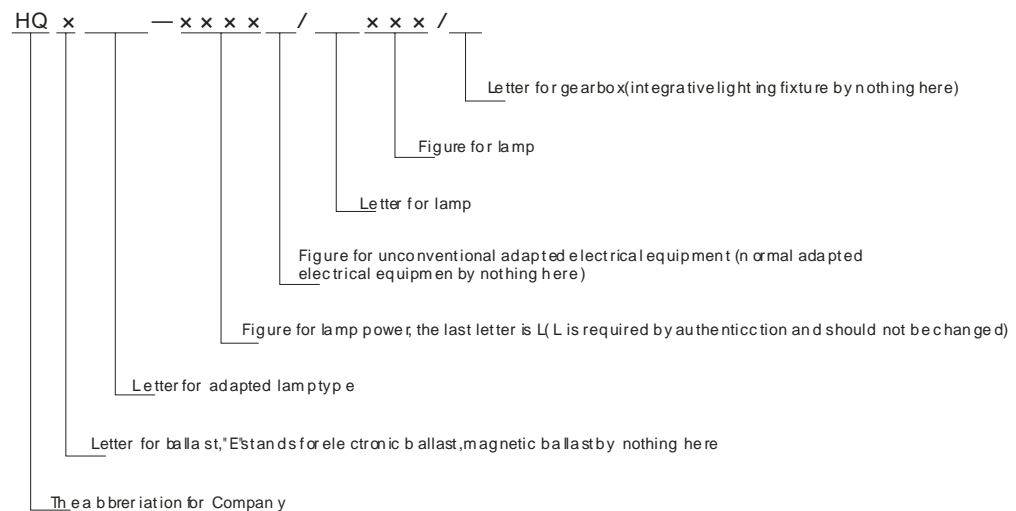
HQ × ____ — × × × × __ / ___ × × × / __

Letter for gearbox(integrative lighting fixture by nothing here)

Figure for lamp

Letter for lamp

Figure for unconventional adapted electrical equipment (normal adapted electrical equipmen by nothing here)

Figure for lamp power, the last letter is L( L is required by authenticction and should not be changed)

Letter for adapted lamptype

Letter for ballast,"E"stands for electronic ballast,magnetic ballast by nothing here

The abbreriation for Company